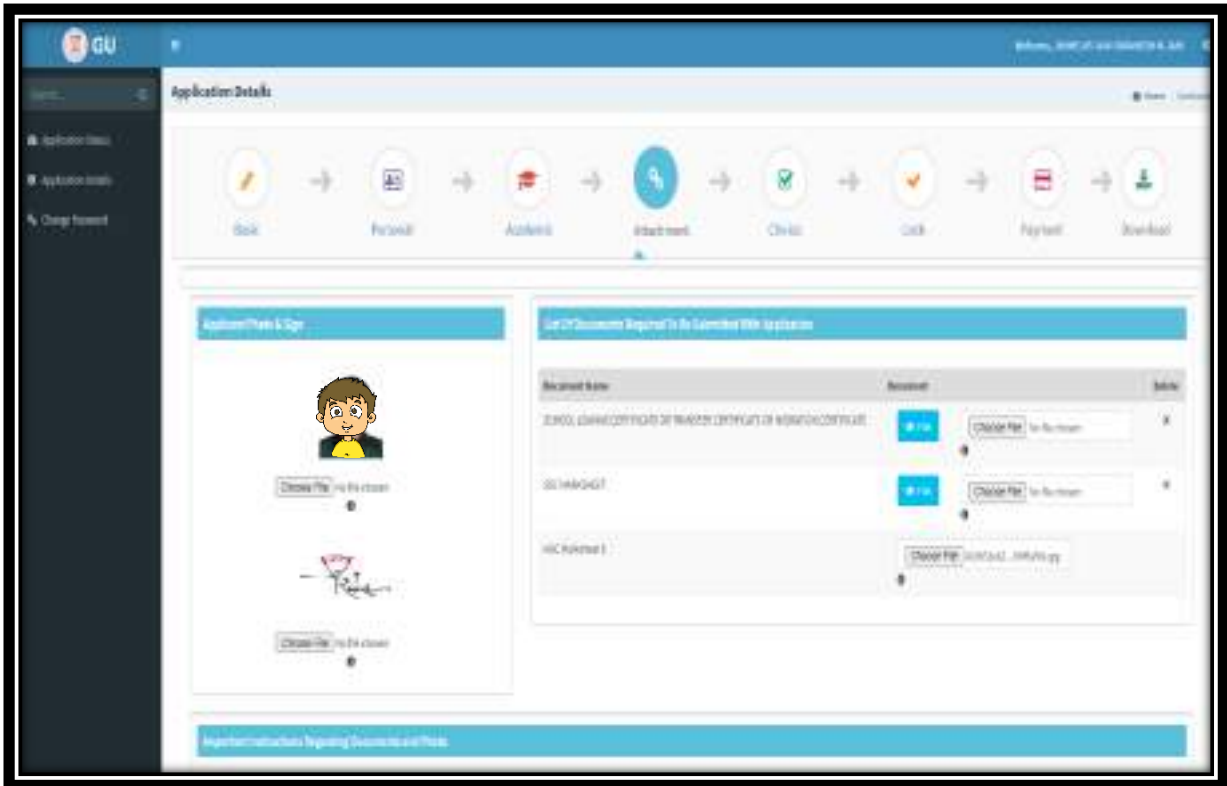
GU

Welcome, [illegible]

Search...

Application Status

Application Details

Change Password

Application Details

Home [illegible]

Basic

Personal

Academic

Attachment

Choice

Lock

Payment

Download

Applicant Photo & Sign

Choose File No file chosen

Choose File No file chosen

List Of Documents Required To Be Submitted With Application

| Document Name | Document | Delete |
|---|---|---|
| SCHOOL LEAVING CERTIFICATE OR TRANSFER CERTIFICATE OR MIGRATION CERTIFICATE | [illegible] Choose File No file chosen | × |
| SSC MARKSHEET | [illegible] Choose File No file chosen | × |
| HSC Marksheet 1 | Choose File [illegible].jpg | |

Important Instructions Regarding Documents and Photo